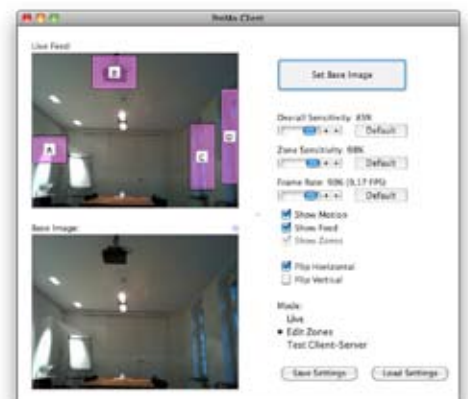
DeltaClient

Live Feed:

E

A

C

D

Set Base Image

Overall Sensitivity: 83%

Default

Zone Sensitivity: 68%

Default

Frame Rate: 50% (9.17 FPS)

Default

Show Motion

Show Feed

Show Zones

Flip Horizontal

Flip Vertical

Base Image:

Mode:

Live

Edit Zones

Test Client-Server

Save Settings

Load Settings